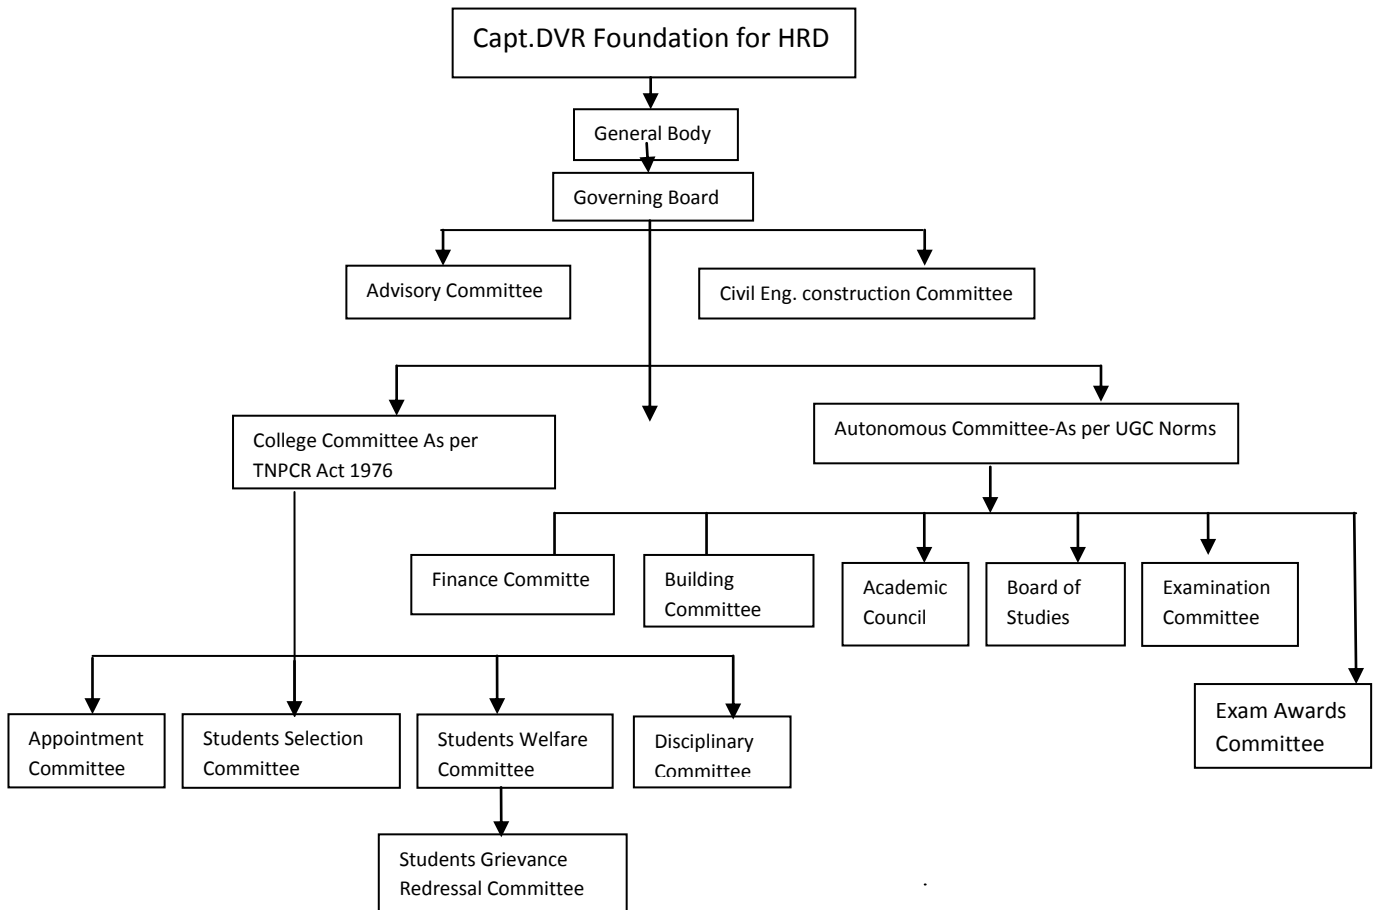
Capt.DVR Foundation for HRD

General Body

Governing Board

Advisory Committee

Civil Eng. construction Committee

College Committee As per TNPCR Act 1976

Autonomous Committee-As per UGC Norms

Finance Committe

Building Committee

Academic Council

Board of Studies

Examination Committee

Exam Awards Committee

Appointment Committee

Students Selection Committee

Students Welfare Committee

Disciplinary Committee

Students Grievance Redressal Committee